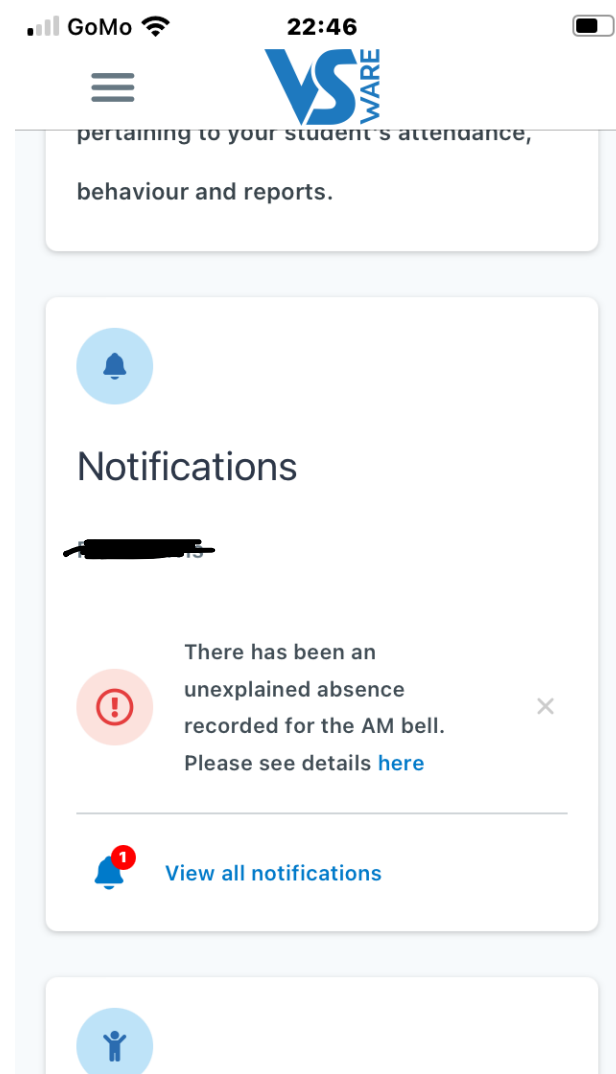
GoMo 22:46

VS WARE

pertaining to your student's attendance, behaviour and reports.

Notifications

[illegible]

There has been an unexplained absence recorded for the AM bell. Please see details here

×

1

View all notifications